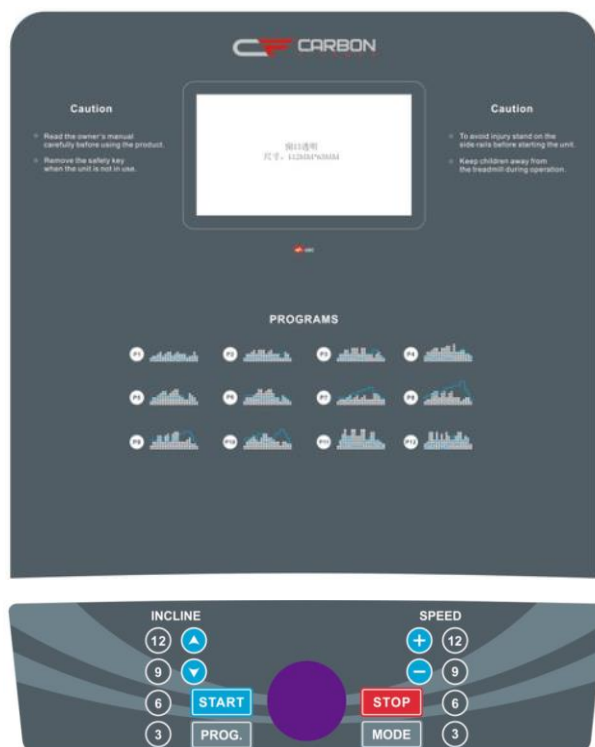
CARBON

Caution

Read the owner's manual carefully before using the product.

Remove the safety key when the unit is not in use.

Caution

To avoid injury stand on the side rails before starting the unit.

Keep children away from the treadmill during operation.

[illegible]

PROGRAMS

P1 P2 P3 P4

P5 P6 P7 P8

P9 P10 P11 P12

INCLINE

12

9

6

3

START

PROG.

SPEED

12

9

6

3

STOP

MODE